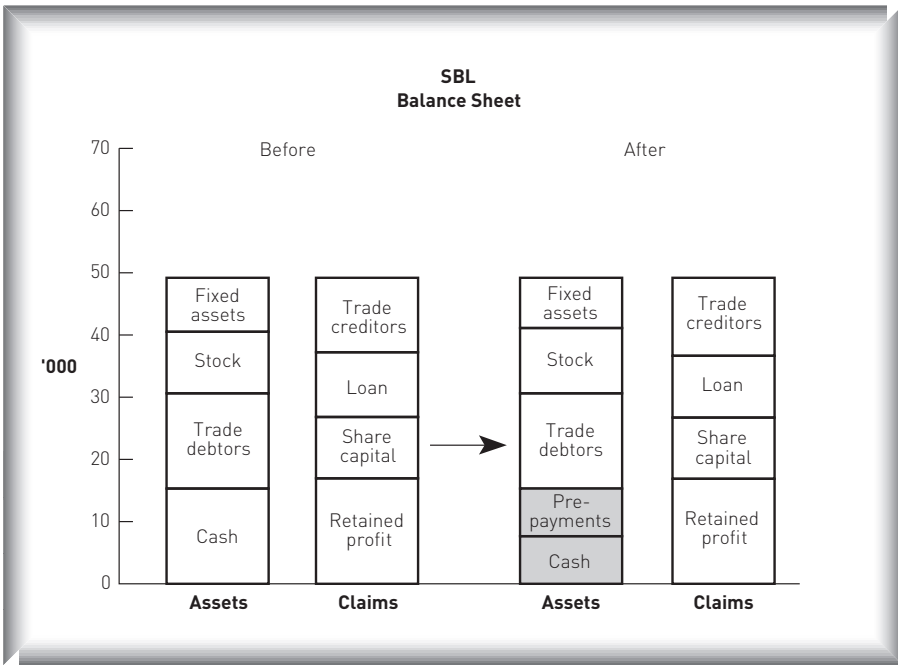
SBL
Balance Sheet

70
60
50
40
30
20
10
0

'000

Before

Fixed assets
Stock
Trade debtors
Cash

Assets

Trade creditors
Loan
Share capital
Retained profit

Claims

After

Fixed assets
Stock
Trade debtors
Prepayments
Cash

Assets

Trade creditors
Loan
Share capital
Retained profit

Claims